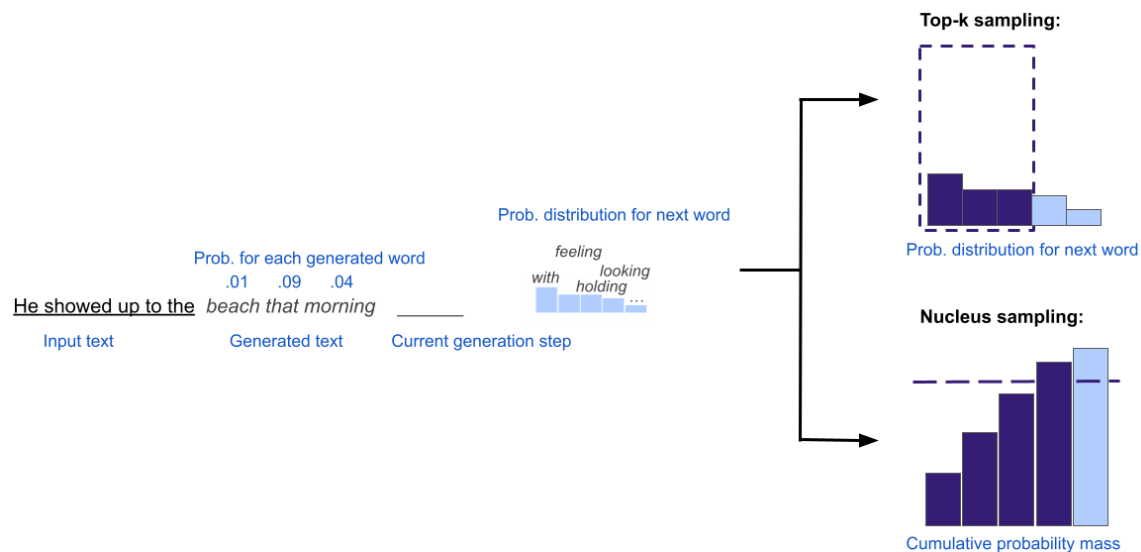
Top-k sampling:

Prob. distribution for next word

Prob. distribution for next word

feeling
with
looking
holding
...

Prob. for each generated word
.01 .09 .04

He showed up to the beach that morning ______

Input text

Generated text

Current generation step

Nucleus sampling:

Cumulative probability mass